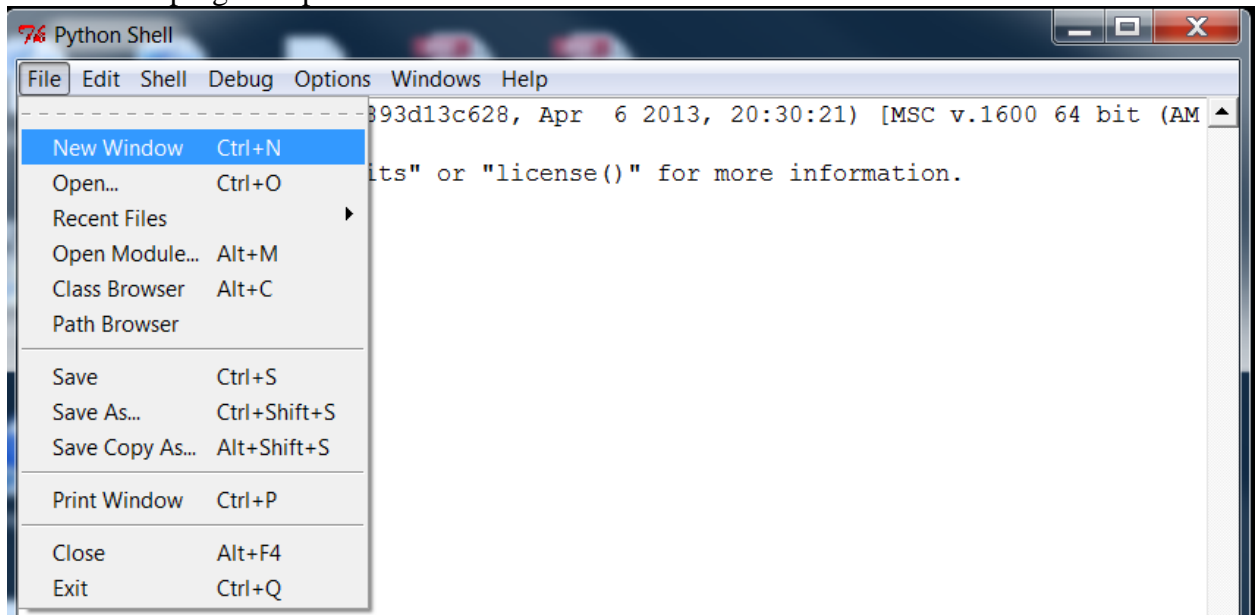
Python Shell

File Edit Shell Debug Options Windows Help

New Window Ctrl+N
Open... Ctrl+O
Recent Files
Open Module... Alt+M
Class Browser Alt+C
Path Browser
Save Ctrl+S
Save As... Ctrl+Shift+S
Save Copy As... Alt+Shift+S
Print Window Ctrl+P
Close Alt+F4
Exit Ctrl+Q

393d13c628, Apr 6 2013, 20:30:21) [MSC v.1600 64 bit (AM

its" or "license()" for more information.